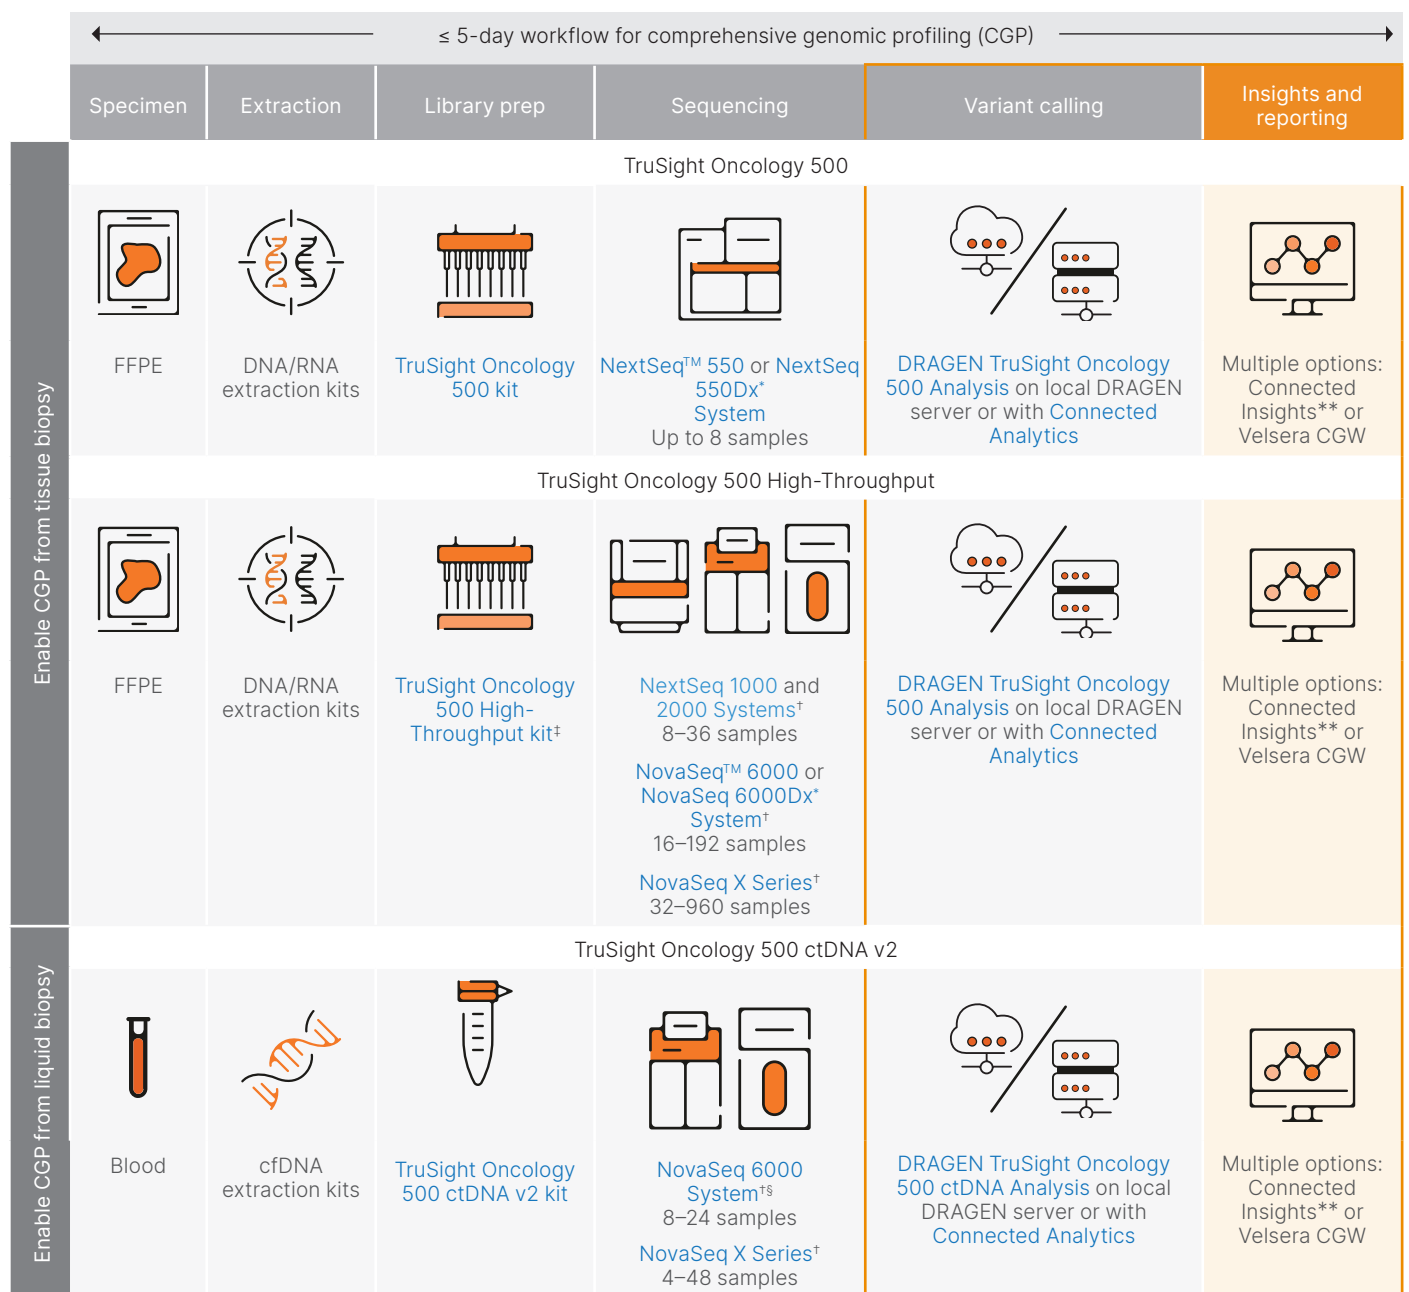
≤ 5-day workflow for comprehensive genomic profiling (CGP)

| Specimen | Extraction | Library prep | Sequencing | Variant calling | Insights and reporting |
|---|---|---|---|---|---|
| TruSight Oncology 500 | | | | | |
| FFPE | DNA/RNA extraction kits | TruSight Oncology 500 kit | NextSeq™ 550 or NextSeq 550Dx* System Up to 8 samples | DRAGEN TruSight Oncology 500 Analysis on local DRAGEN server or with Connected Analytics | Multiple options: Connected Insights** or Velsera CGW |
| TruSight Oncology 500 High-Throughput | | | | | |
| FFPE | DNA/RNA extraction kits | TruSight Oncology 500 High-Throughput kit‡ | NextSeq 1000 and 2000 Systems† 8–36 samples NovaSeq™ 6000 or NovaSeq 6000Dx* System† 16–192 samples NovaSeq X Series† 32–960 samples | DRAGEN TruSight Oncology 500 Analysis on local DRAGEN server or with Connected Analytics | Multiple options: Connected Insights** or Velsera CGW |
| TruSight Oncology 500 ctDNA v2 | | | | | |
| Blood | cfDNA extraction kits | TruSight Oncology 500 ctDNA v2 kit | NovaSeq 6000 System†§ 8–24 samples NovaSeq X Series† 4–48 samples | DRAGEN TruSight Oncology 500 ctDNA Analysis on local DRAGEN server or with Connected Analytics | Multiple options: Connected Insights** or Velsera CGW |

Enable CGP from tissue biopsy

Enable CGP from liquid biopsy